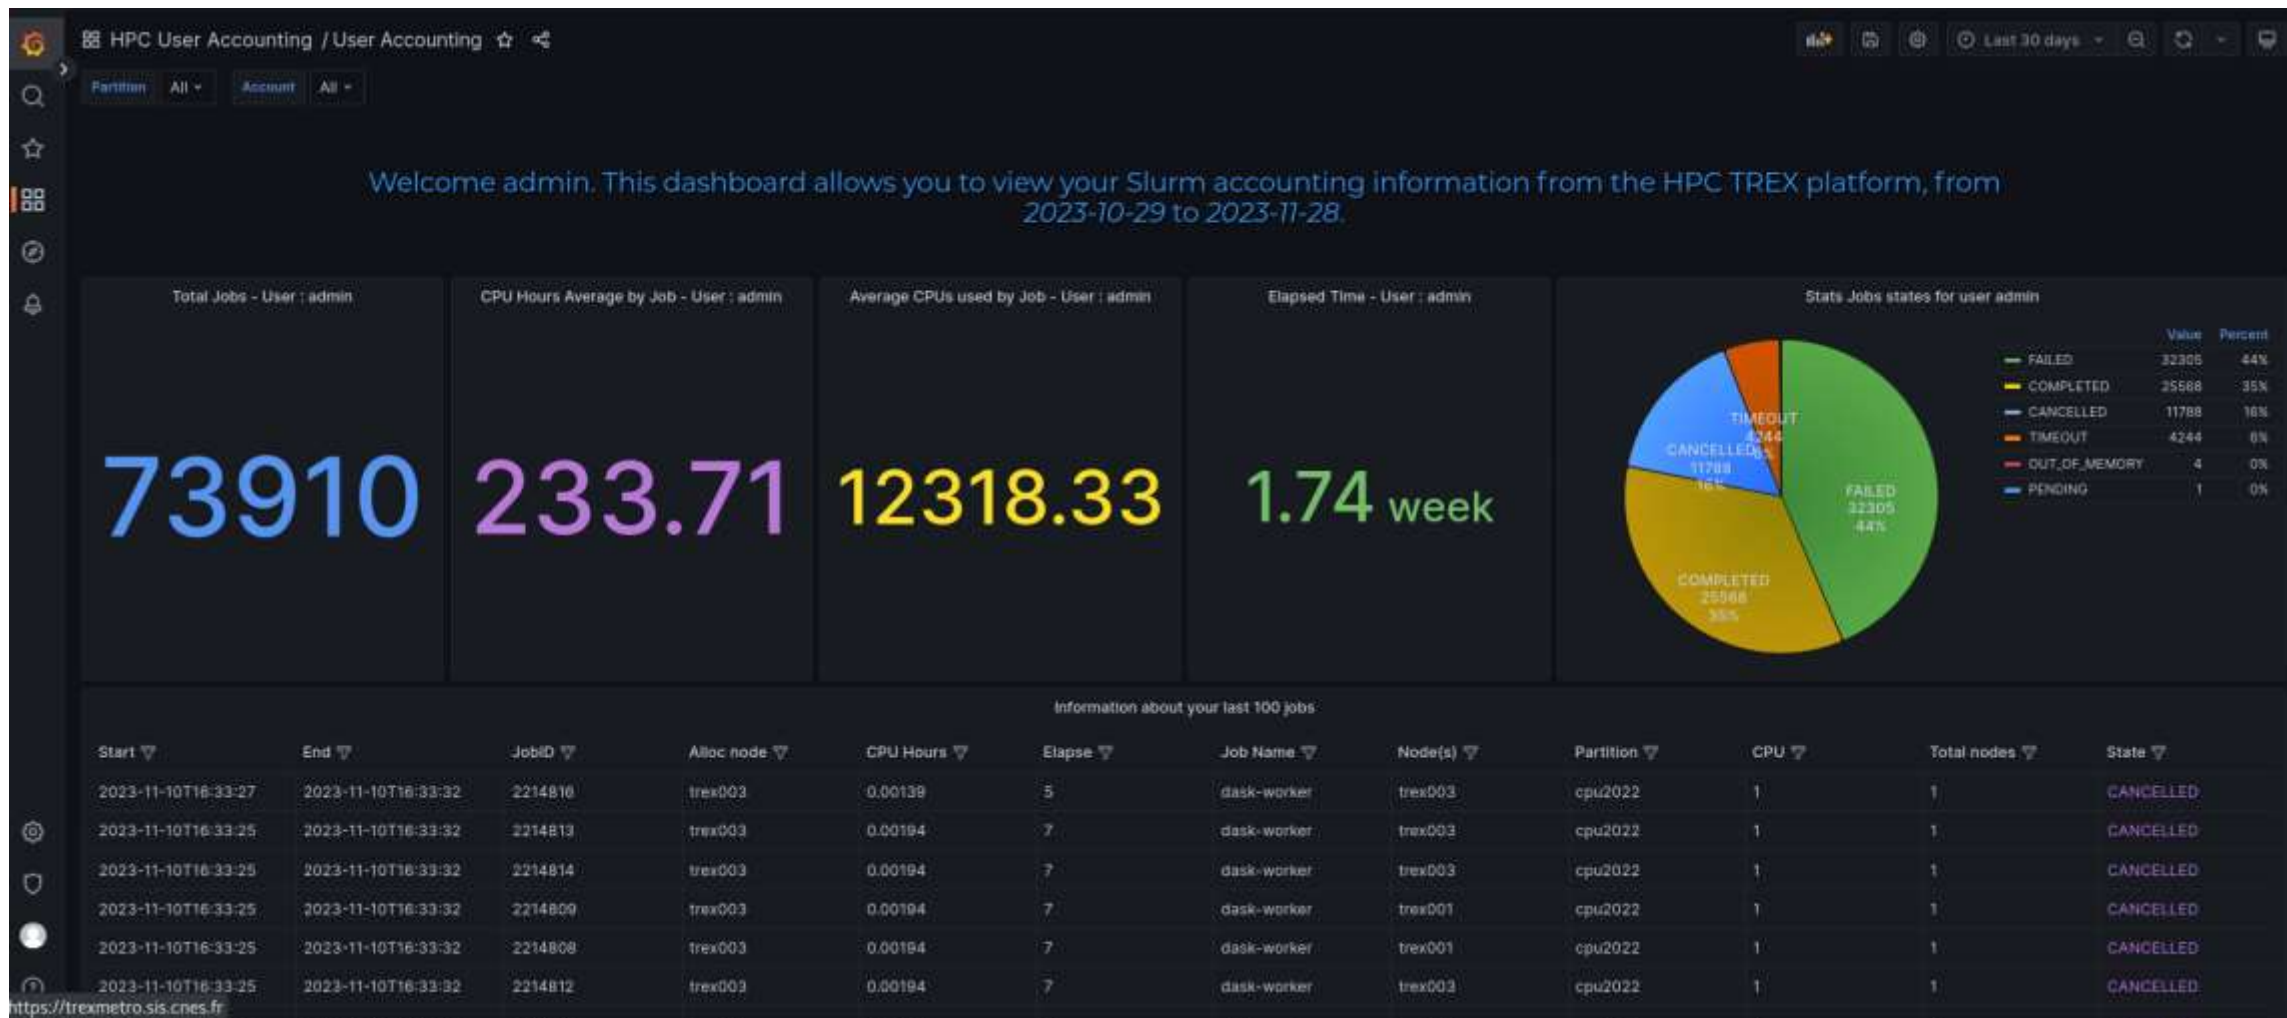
HPC User Accounting / User Accounting

Last 30 days

Partition All
Account All

Welcome admin. This dashboard allows you to view your Slurm accounting information from the HPC TREX platform, from 2023-10-29 to 2023-11-28.

Total Jobs - User : admin

73910

CPU Hours Average by Job - User : admin

233.71

Average CPUs used by Job - User : admin

12318.33

Elapsed Time - User : admin

1.74 week

Stats Jobs states for user admin

TIMEOUT 4244 6%
CANCELLED 11788 16%
FAILED 32305 44%
COMPLETED 25568 35%

| | Value | Percent |
|---|---|---|
| FAILED | 32305 | 44% |
| COMPLETED | 25568 | 35% |
| CANCELLED | 11788 | 16% |
| TIMEOUT | 4244 | 6% |
| OUT_OF_MEMORY | 4 | 0% |
| PENDING | 1 | 0% |

Information about your last 100 jobs

| Start | End | JobID | Alloc node | CPU Hours | Elapse | Job Name | Node(s) | Partition | CPU | Total nodes | State |
|---|---|---|---|---|---|---|---|---|---|---|---|
| 2023-11-10T16:33:27 | 2023-11-10T16:33:32 | 2214816 | trex003 | 0.00139 | 5 | dask-worker | trex003 | cpu2022 | 1 | 1 | CANCELLED |
| 2023-11-10T16:33:25 | 2023-11-10T16:33:32 | 2214813 | trex003 | 0.00194 | 7 | dask-worker | trex003 | cpu2022 | 1 | 1 | CANCELLED |
| 2023-11-10T16:33:25 | 2023-11-10T16:33:32 | 2214814 | trex003 | 0.00194 | 7 | dask-worker | trex003 | cpu2022 | 1 | 1 | CANCELLED |
| 2023-11-10T16:33:25 | 2023-11-10T16:33:32 | 2214809 | trex003 | 0.00194 | 7 | dask-worker | trex001 | cpu2022 | 1 | 1 | CANCELLED |
| 2023-11-10T16:33:25 | 2023-11-10T16:33:32 | 2214808 | trex003 | 0.00194 | 7 | dask-worker | trex001 | cpu2022 | 1 | 1 | CANCELLED |
| 2023-11-10T16:33:25 | 2023-11-10T16:33:32 | 2214812 | trex003 | 0.00194 | 7 | dask-worker | trex003 | cpu2022 | 1 | 1 | CANCELLED |

https://trexmetro.sis.cnes.fr